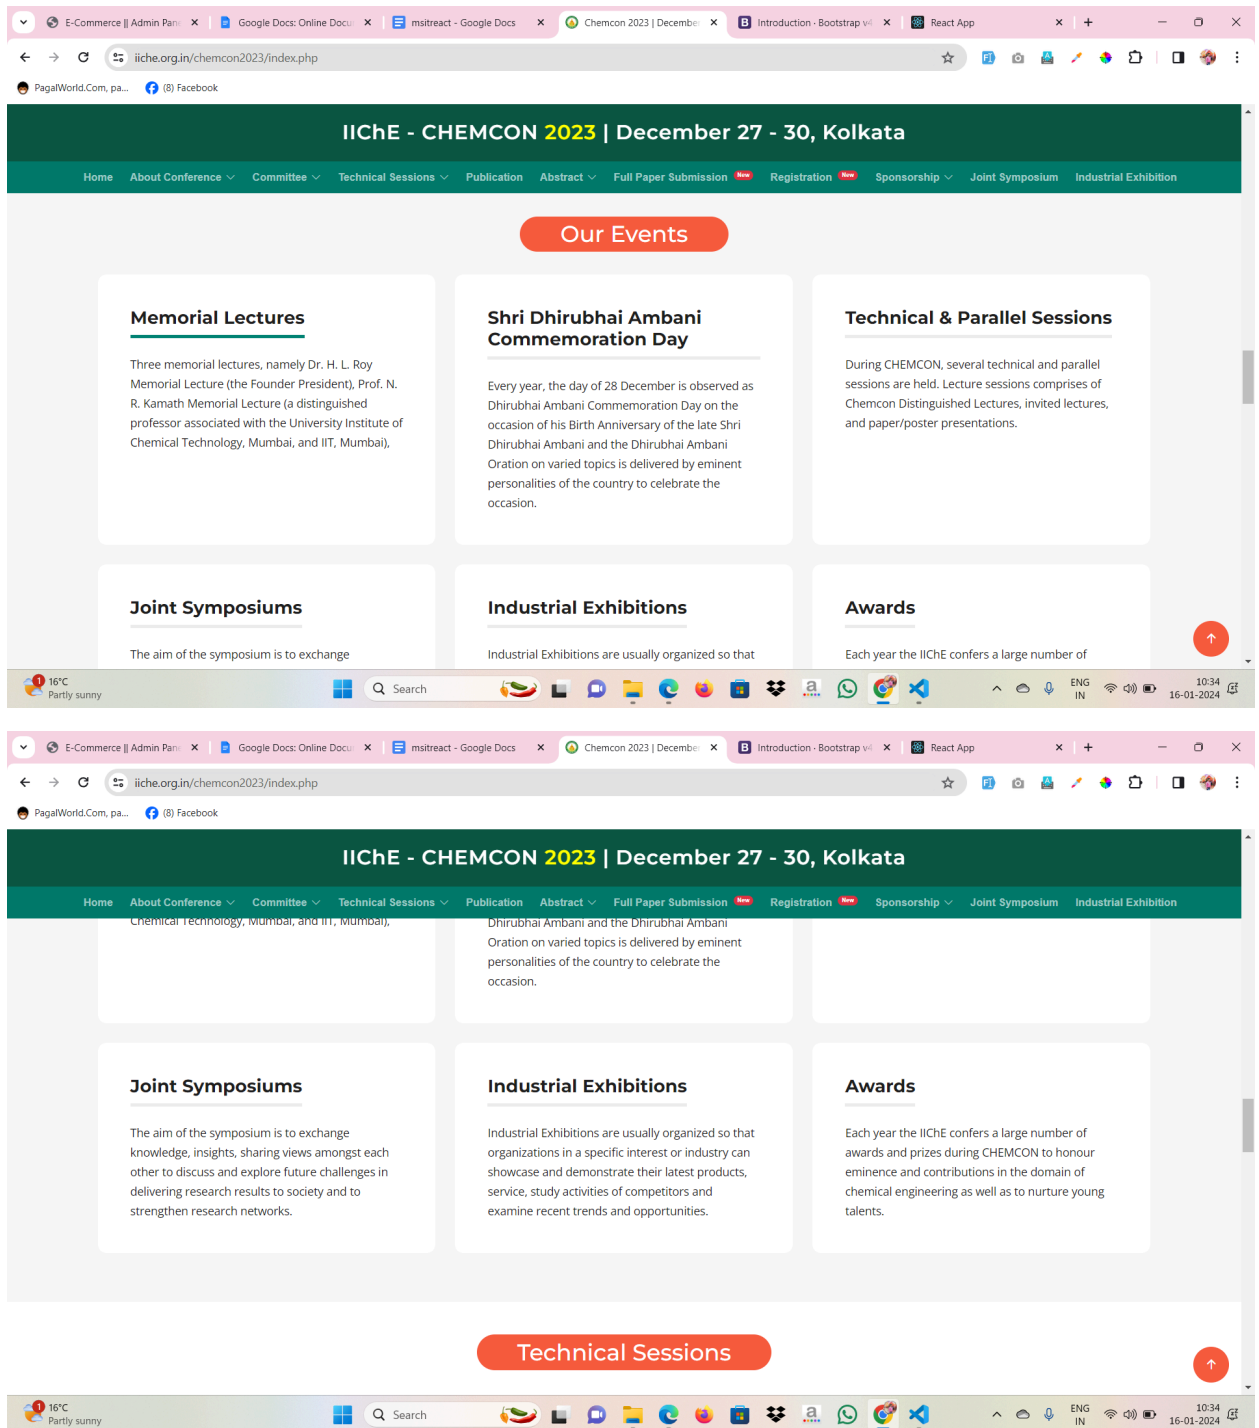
E-Commerce || Admin Pan
Google Docs: Online Docu
msitreact - Google Docs
Chemcon 2023 | Decembe
Introduction · Bootstrap v
React App

iiche.org.in/chemcon2023/index.php

PagalWorld.Com, pa...
(8) Facebook

IIChE - CHEMCON 2023 | December 27 - 30, Kolkata

Home About Conference Committee Technical Sessions Publication Abstract Full Paper Submission New Registration New Sponsorship Joint Symposium Industrial Exhibition

Our Events

Memorial Lectures

Three memorial lectures, namely Dr. H. L. Roy Memorial Lecture (the Founder President), Prof. N. R. Kamath Memorial Lecture (a distinguished professor associated with the University Institute of Chemical Technology, Mumbai, and IIT, Mumbai),

Shri Dhirubhai Ambani Commemoration Day

Every year, the day of 28 December is observed as Dhirubhai Ambani Commemoration Day on the occasion of his Birth Anniversary of the late Shri Dhirubhai Ambani and the Dhirubhai Ambani Oration on varied topics is delivered by eminent personalities of the country to celebrate the occasion.

Technical & Parallel Sessions

During CHEMCON, several technical and parallel sessions are held. Lecture sessions comprises of Chemcon Distinguished Lectures, invited lectures, and paper/poster presentations.

Joint Symposiums

The aim of the symposium is to exchange

Industrial Exhibitions

Industrial Exhibitions are usually organized so that

Awards

Each year the IIChE confers a large number of

16°C
Partly sunny
Search
ENG
IN
10:34
16-01-2024

E-Commerce || Admin Pan
Google Docs: Online Docu
msitreact - Google Docs
Chemcon 2023 | Decembe
Introduction · Bootstrap v
React App

iiche.org.in/chemcon2023/index.php

PagalWorld.Com, pa...
(8) Facebook

IIChE - CHEMCON 2023 | December 27 - 30, Kolkata

Home About Conference Committee Technical Sessions Publication Abstract Full Paper Submission New Registration New Sponsorship Joint Symposium Industrial Exhibition

Chemical Technology, Mumbai, and IIT, Mumbai),

Dhirubhai Ambani and the Dhirubhai Ambani Oration on varied topics is delivered by eminent personalities of the country to celebrate the occasion.

Joint Symposiums

The aim of the symposium is to exchange knowledge, insights, sharing views amongst each other to discuss and explore future challenges in delivering research results to society and to strengthen research networks.

Industrial Exhibitions

Industrial Exhibitions are usually organized so that organizations in a specific interest or industry can showcase and demonstrate their latest products, service, study activities of competitors and examine recent trends and opportunities.

Awards

Each year the IIChE confers a large number of awards and prizes during CHEMCON to honour eminence and contributions in the domain of chemical engineering as well as to nurture young talents.

Technical Sessions

16°C
Partly sunny
Search
ENG
IN
10:34
16-01-2024